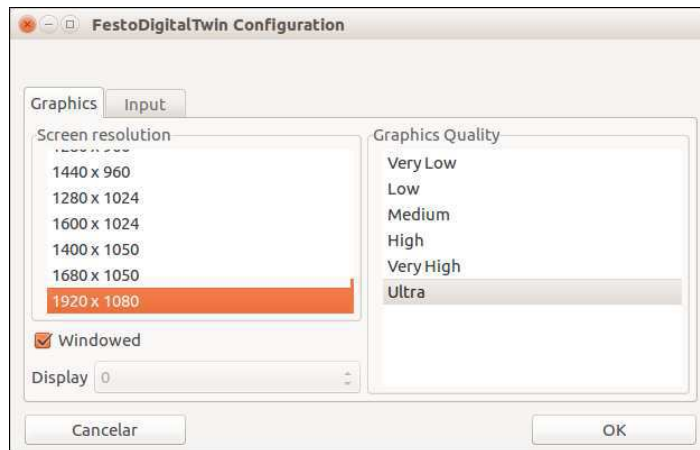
FestoDigitalTwin Configuration

Graphics Input

Screen resolution

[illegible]
1440 x 960
1280 x 1024
1600 x 1024
1400 x 1050
1680 x 1050
1920 x 1080

Windowed

Display 0

Graphics Quality

Very Low
Low
Medium
High
Very High
Ultra

Cancelar

OK